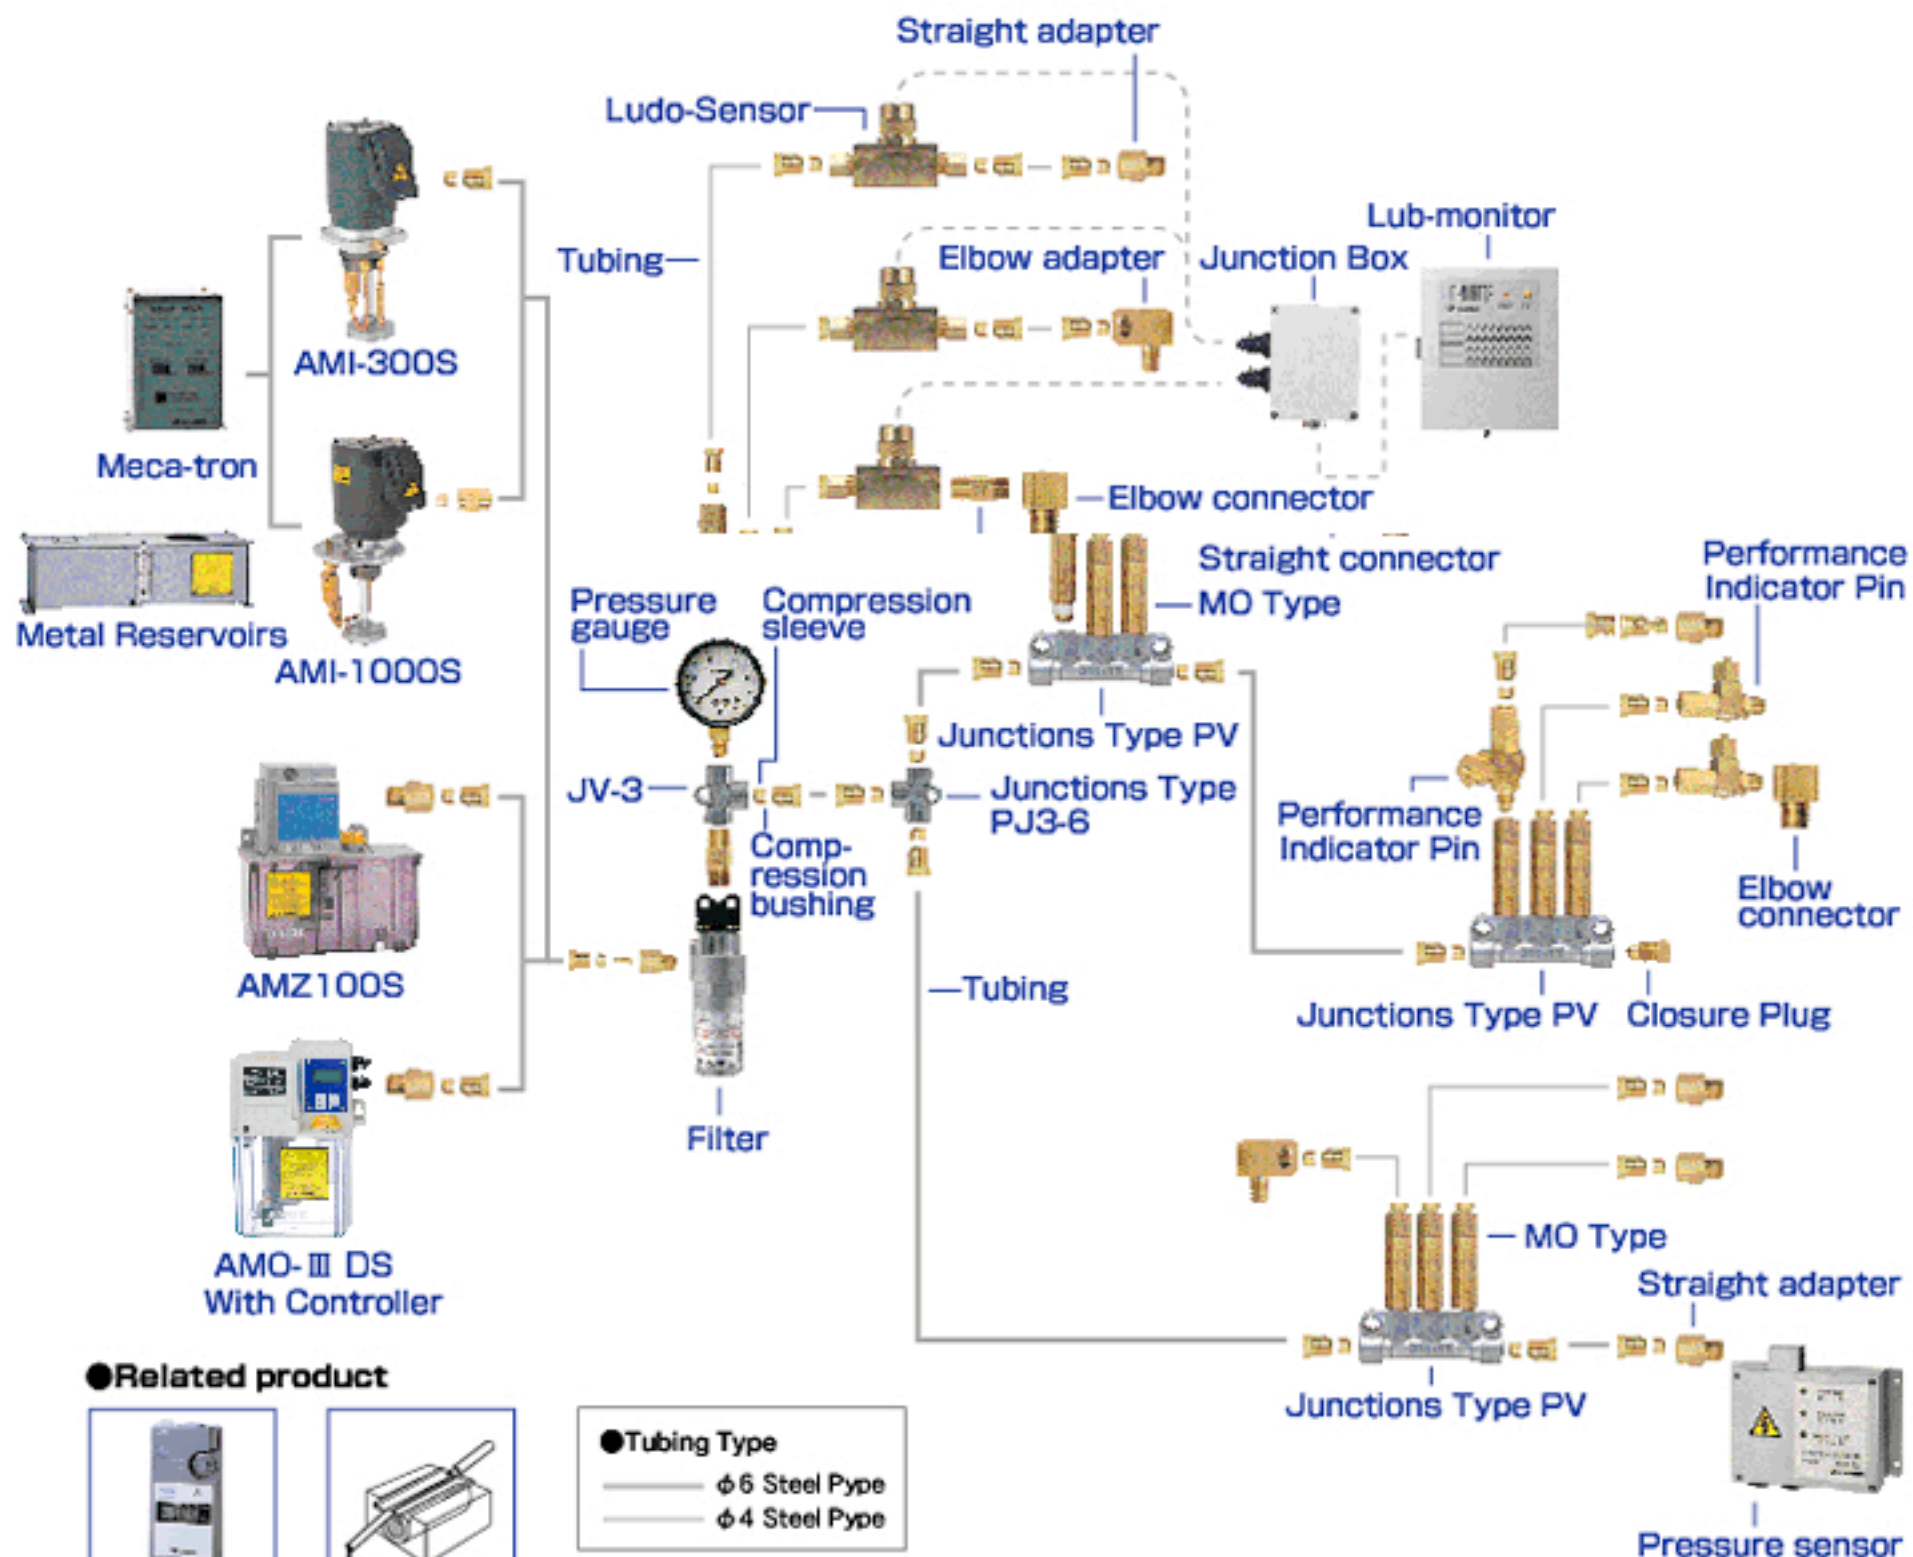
Straight adapter

Ludo-Sensor

Tubing

Elbow adapter

Junction Box

Lub-monitor

AMI-300S

Meca-tron

Elbow connector

Straight connector

MO Type

Performance Indicator Pin

Metal Reservoirs

AMI-1000S

Pressure gauge

Compression sleeve

Junctions Type PV

JV-3

Junctions Type PJ3-6

Performance Indicator Pin

Comp-ression bushing

Elbow connector

AMZ100S

Tubing

Junctions Type PV

Closure Plug

Filter

AMO-Ⅲ DS With Controller

MO Type

Straight adapter

●Related product

●Tubing Type

$\phi$6 Steel Pype

$\phi$4 Steel Pype

Junctions Type PV

Pressure sensor